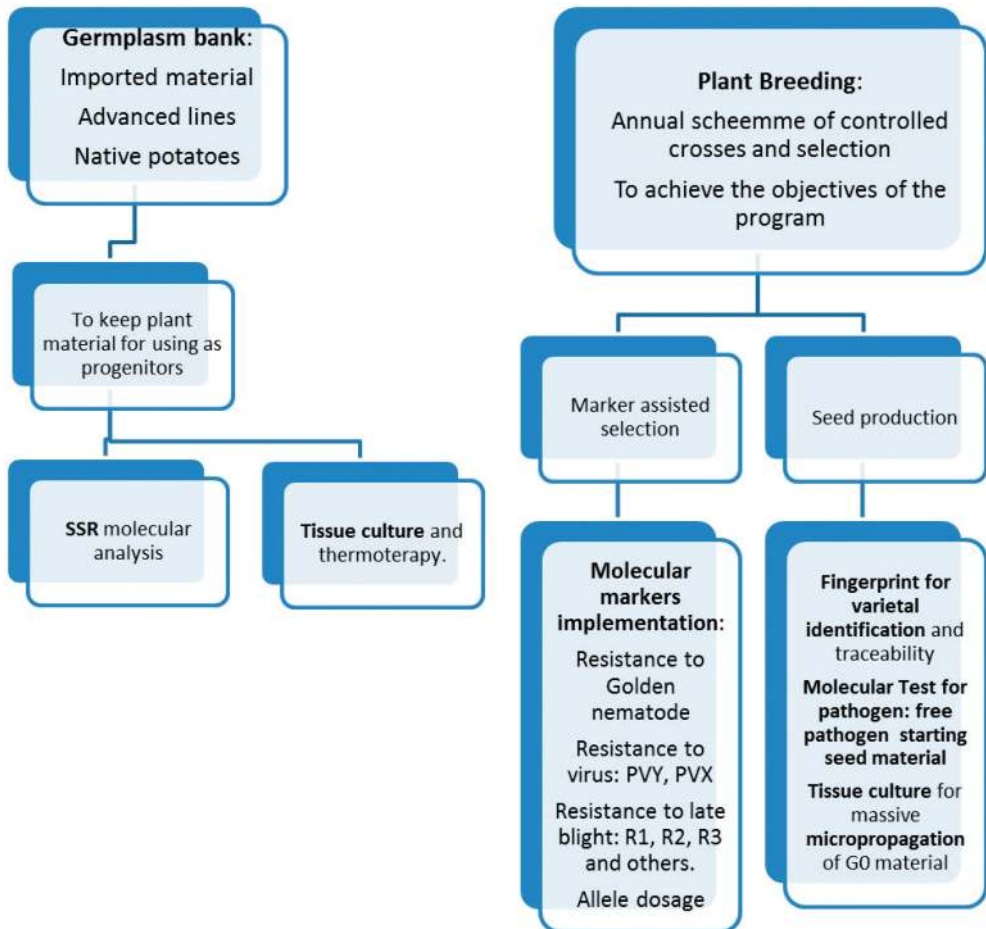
Germplasm bank:
Imported material
Advanced lines
Native potatoes

To keep plant material for using as progenitors

SSR molecular analysis

Tissue culture and thermoterapy.

Plant Breeding:
Annual scheemme of controlled crosses and selection
To achieve the objectives of the program

Marker assisted selection

Molecular markers implementation:
Resistance to Golden nematode
Resistance to virus: PVY, PVX
Resistance to late blight: R1, R2, R3 and others.
Allele dosage

Seed production

Fingerprint for varietal identification and traceability
Molecular Test for pathogen: free pathogen starting seed material
Tissue culture for massive micropropagation of G0 material